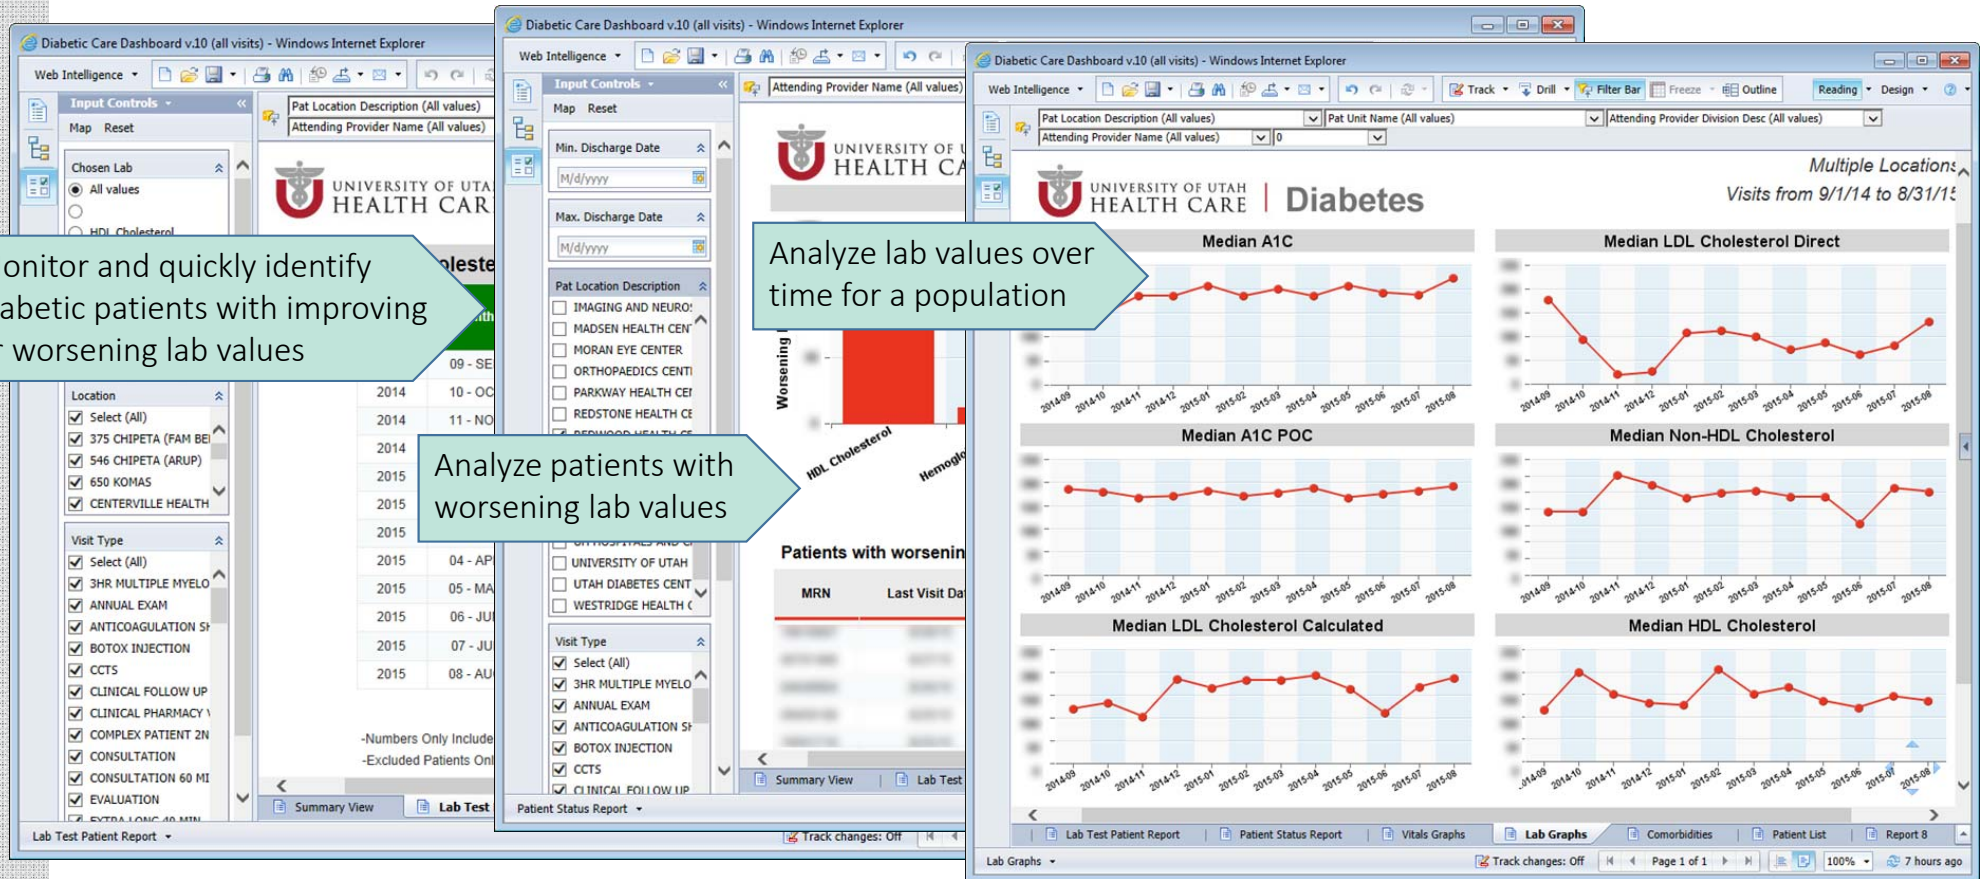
Diabetic Care Dashboard v.10 (all visits) - Windows Internet Explorer

Web Intelligence

Input Controls

Map Reset

Pat Location Description (All values)
Attending Provider Name (All values)

Chosen Lab
All values
HDL Cholesterol

UNIVERSITY OF UTA
HEALTH CAR

onitor and quickly identify abetic patients with improving worsening lab values

Location
Select (All)
375 CHIPETA (FAM BE
546 CHIPETA (ARUP)
650 KOMAS
CENTERVILLE HEALTH

Visit Type
Select (All)
3HR MULTIPLE MYELO
ANNUAL EXAM
ANTICOAGULATION SE
BOTOX INJECTION
CCTS
CLINICAL FOLLOW UP
CLINICAL PHARMACY
COMPLEX PATIENT 2N
CONSULTATION
CONSULTATION 60 MI
EVALUATION

| 2014 | 09 - SE |
|---|---|
| 2014 | 10 - OC |
| 2014 | 11 - NO |
| 2014 | |
| 2015 | |
| 2015 | |
| 2015 | |
| 2015 | 04 - AP |
| 2015 | 05 - MA |
| 2015 | 06 - JU |
| 2015 | 07 - JU |
| 2015 | 08 - AU |

-Numbers Only Include
-Excluded Patients Onl

Summary View Lab Test

Lab Test Patient Report

Diabetic Care Dashboard v.10 (all visits) - Windows Internet Explorer

Web Intelligence

Input Controls

Map Reset

Attending Provider Name (All values)

Min. Discharge Date
M/d/yyyy

Max. Discharge Date
M/d/yyyy

Pat Location Description
IMAGING AND NEURO
MADSEN HEALTH CEN
MORAN EYE CENTER
ORTHOPAEDICS CENT
PARKWAY HEALTH CE
REDSTONE HEALTH CE
UNIVERSITY OF UTAH
UTAH DIABETES CENT
WESTRIDGE HEALTH C

Visit Type
Select (All)
3HR MULTIPLE MYELO
ANNUAL EXAM
ANTICOAGULATION SE
BOTOX INJECTION
CCTS
CLINICAL FOLLOW UP

Patient Status Report

UNIVERSITY OF U
HEALTH CA

Analyze lab values over time for a population

Analyze patients with worsening lab values

Worsening

HDL Cholesterol
Hemogl

Patients with worsenin

MRN Last Visit Da

Summary View Lab Test

Track changes: Off

Diabetic Care Dashboard v.10 (all visits) - Windows Internet Explorer

Web Intelligence Track Drill Filter Bar Freeze Outline Reading Design

Pat Location Description (All values) Pat Unit Name (All values) Attending Provider Division Desc (All values)
Attending Provider Name (All values) 0

UNIVERSITY OF UTAH
HEALTH CARE | Diabetes

Multiple Locations
Visits from 9/1/14 to 8/31/15

Median A1C
Median LDL Cholesterol Direct
Median A1C POC
Median Non-HDL Cholesterol
Median LDL Cholesterol Calculated
Median HDL Cholesterol

2014-09 2014-10 2014-11 2014-12 2015-01 2015-02 2015-03 2015-04 2015-05 2015-06 2015-07 2015-08

Lab Test Patient Report Patient Status Report Vitals Graphs Lab Graphs Comorbidities Patient List Report 8

Lab Graphs Track changes: Off Page 1 of 1 100% 7 hours ago